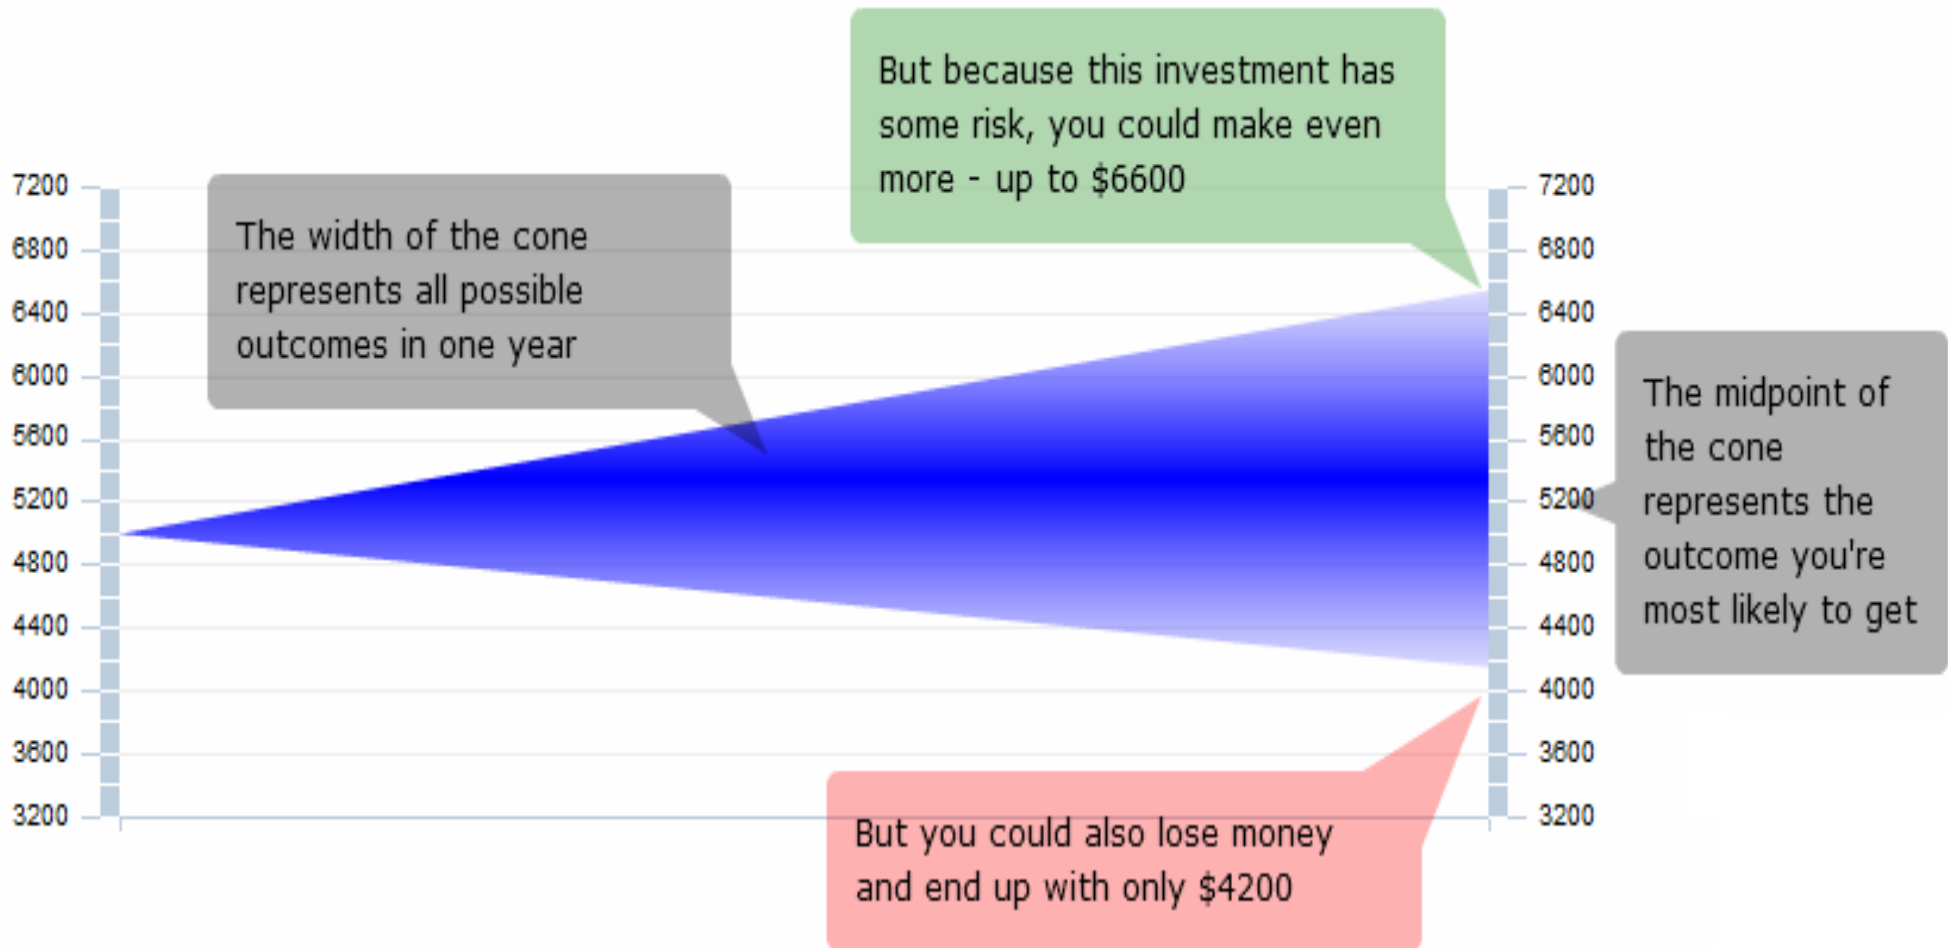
But because this investment has some risk, you could make even more - up to $6600

7200
6800
6400
6000
5600
5200
4800
4400
4000
3600
3200

The width of the cone represents all possible outcomes in one year

7200
6800
6400
6000
5600
5200
4800
4400
4000
3600
3200

The midpoint of the cone represents the outcome you're most likely to get

But you could also lose money and end up with only $4200